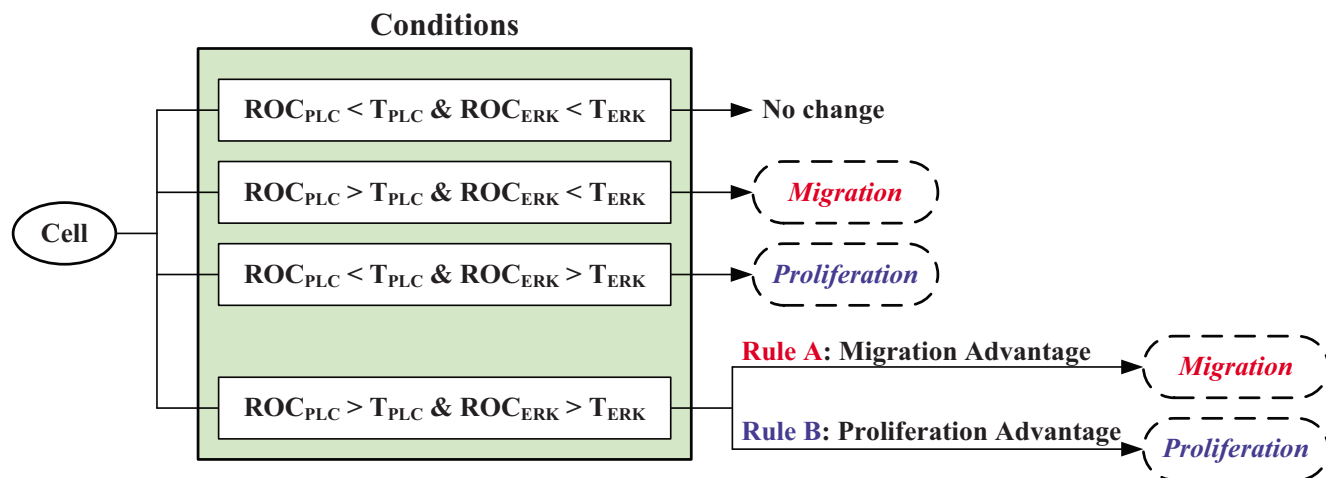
Conditions

Cell

$ROC_{PLC} < T_{PLC}$ & $ROC_{ERK} < T_{ERK}$

No change

$ROC_{PLC} > T_{PLC}$ & $ROC_{ERK} < T_{ERK}$

Migration

$ROC_{PLC} < T_{PLC}$ & $ROC_{ERK} > T_{ERK}$

Proliferation

$ROC_{PLC} > T_{PLC}$ & $ROC_{ERK} > T_{ERK}$

Rule A: Migration Advantage

Migration

Rule B: Proliferation Advantage

Proliferation